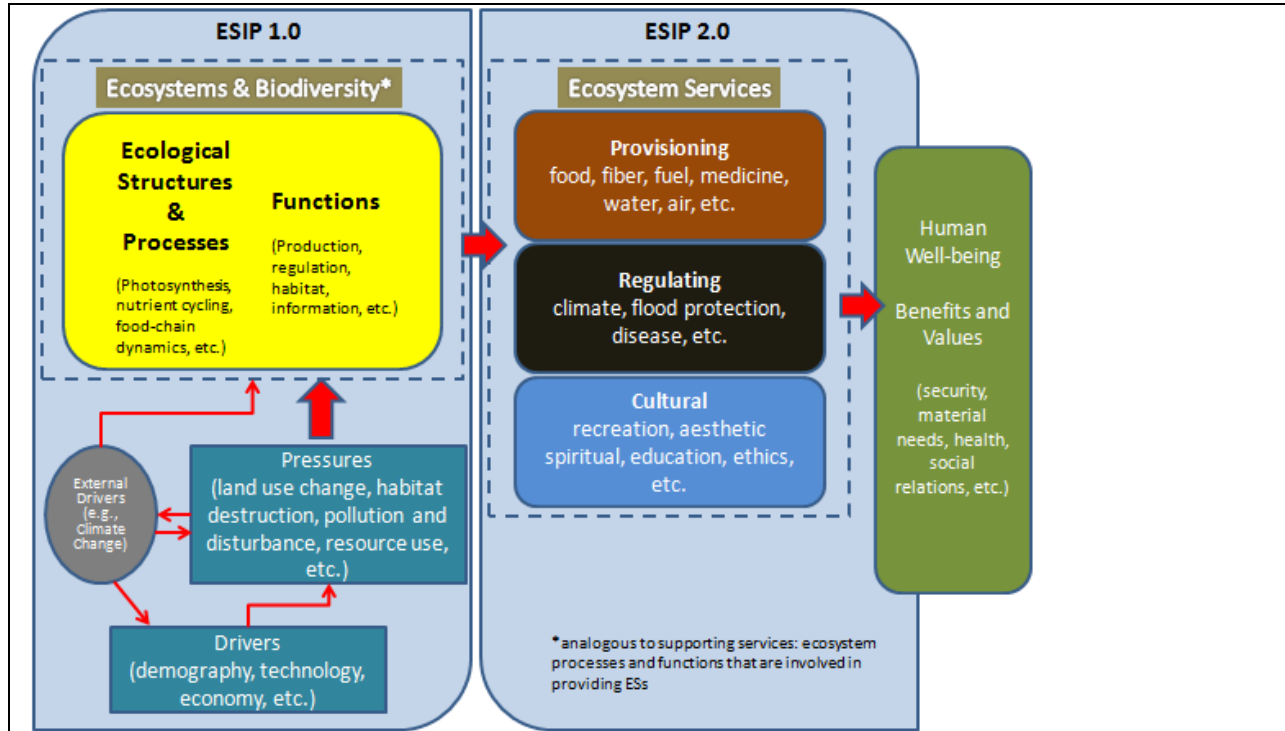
ESIP 1.0

Ecosystems & Biodiversity*

Ecological Structures & Processes

(Photosynthesis, nutrient cycling, food-chain dynamics, etc.)

Functions

(Production, regulation, habitat, information, etc.)

External Drivers (e.g., Climate Change)

Pressures (land use change, habitat destruction, pollution and disturbance, resource use, etc.)

Drivers (demography, technology, economy, etc.)

ESIP 2.0

Ecosystem Services

Provisioning
food, fiber, fuel, medicine, water, air, etc.

Regulating
climate, flood protection, disease, etc.

Cultural
recreation, aesthetic spiritual, education, ethics, etc.

Human Well-being

Benefits and Values

(security, material needs, health, social relations, etc.)

*analogous to supporting services: ecosystem processes and functions that are involved in providing ESs